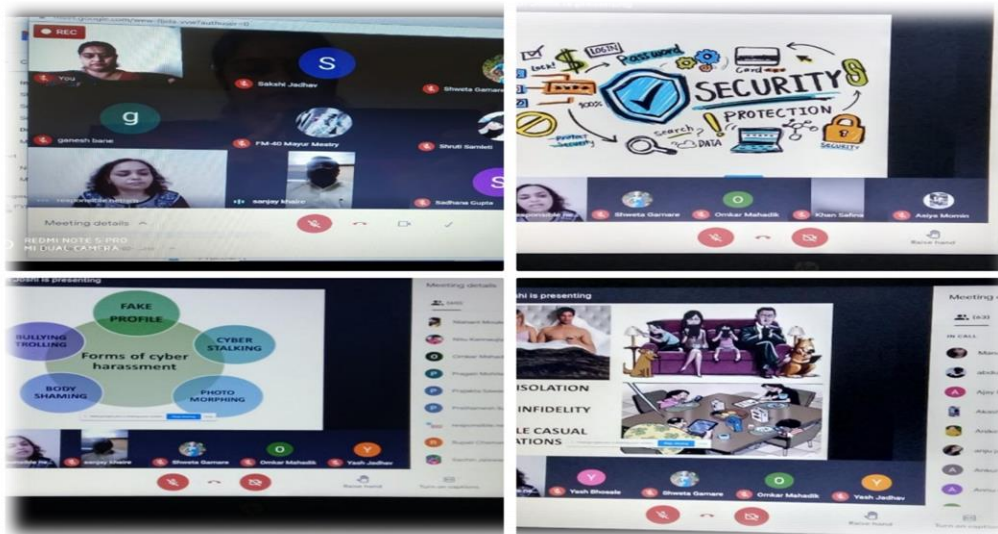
REC

You

Sakshi Jadhav

S

Shweta Gamare

g

ganesh bane

FM-40 Mayur Mestry

Shruti Samleti

sanjay khaire

Sadhana Gupta

S

Meeting details

REDMI NOTE 5 PRO
MI DUAL CAMERA

LOGIN

Password

lock!

SECURITY

PROTECTION

search

DATA

SECURITY

Shweta Gamare

O

Omkar Mahadik

Khan Safina

Asiya Momin

Raise hand

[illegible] is presenting

Meeting details

FAKE PROFILE

CYBER STALKING

BULLYING TROLLING

Forms of cyber harassment

BODY SHAMING

PHOTO MORPHING

sanjay khaire

Shweta Gamare

O

Omkar Mahadik

Y

Yash Jadhav

Raise hand

Turn on captions

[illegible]shi is presenting

ISOLATION

INFIDELITY

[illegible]LE CASUAL
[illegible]ATIONS

Meeting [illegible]

IN CALL

Y

Yash Bhosale

Shweta Gamare

O

Omkar Mahadik

Y

Yash Jadhav

Raise hand

Turn on captions